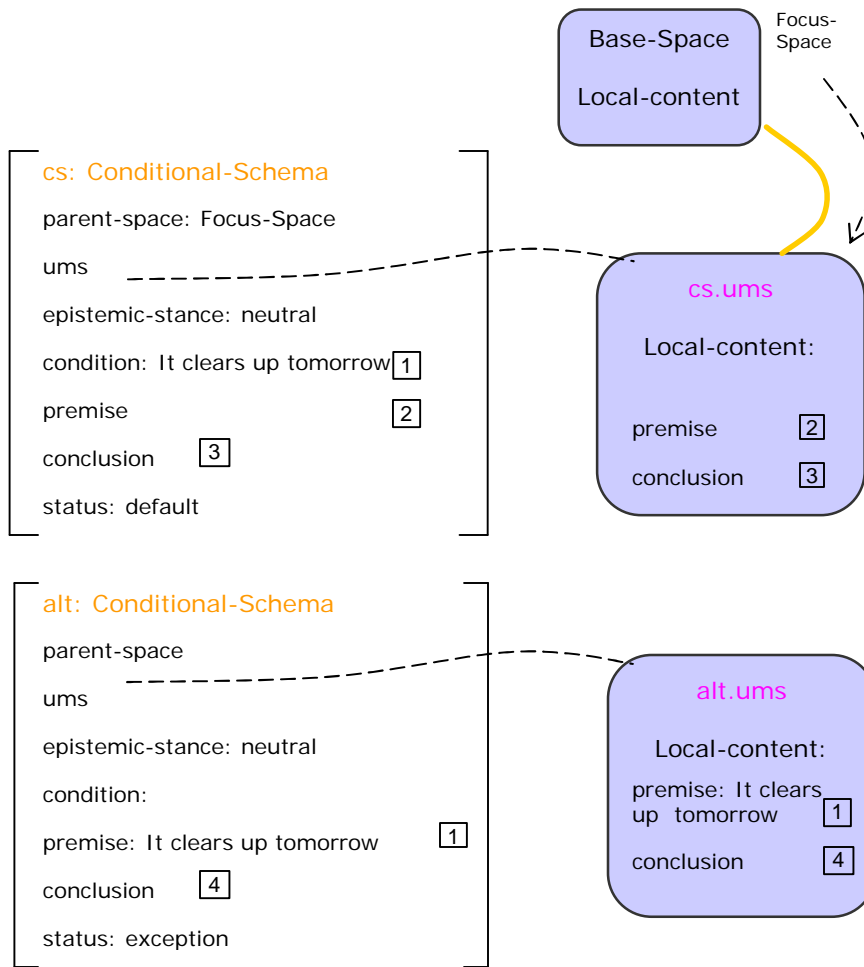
Base-Space

Local-content

Focus-Space

cs: Conditional-Schema

parent-space: Focus-Space

ums

epistemic-stance: neutral

condition: It clears up tomorrow 1

premise 2

conclusion 3

status: default

cs.ums

Local-content:

premise 2

conclusion 3

alt: Conditional-Schema

parent-space

ums

epistemic-stance: neutral

condition:

premise: It clears up tomorrow 1

conclusion 4

status: exception

alt.ums

Local-content:

premise: It clears up tomorrow 1

conclusion 4